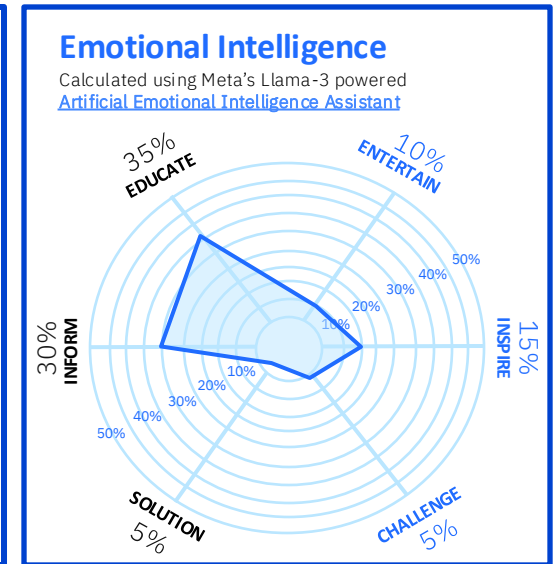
Emotional Intelligence

Calculated using Meta's Llama-3 powered Artificial Emotional Intelligence Assistant

35%
EDUCATE

10%
ENTERTAIN

50%
40%
30%
20%
10%

15%
INSPIRE

30%
INFORM

10%
20%
30%
40%
50%

SOLUTION
5%

CHALLENGE
5%